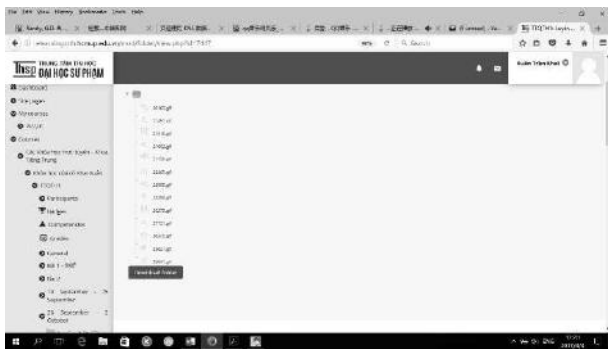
File Edit View History Bookmarks Tools Help

Thsp TRUNG TÂM TIN HỌC ĐẠI HỌC SƯ PHẠM

Dashboard
Site pages
My courses
Courses

Participants
Badges
Competencies
Grades
General

Download folder

Xuân Trâm Khai